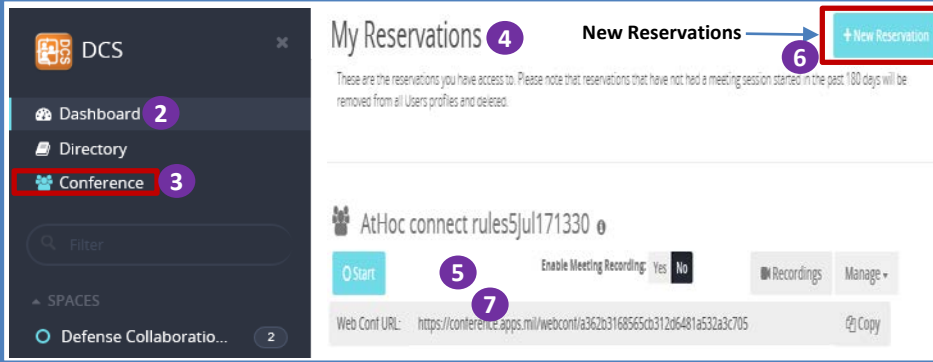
DCS

×

Dashboard 2

Directory

Conference 3

Filter

SPACES

Defense Collaboratio... 2

My Reservations 4

New Reservations

6

+ New Reservation

These are the reservations you have access to. Please note that reservations that have not had a meeting session started in the past 180 days will be removed from all Users profiles and deleted.

AtHoc connect rules5Jul171330

Start

5

Enable Meeting Recording: Yes No

Recordings

Manage

7

Web Conf URL: https://conference.apps.mil/webconf/a362b3168565cb312d6481a532a3c705

Copy